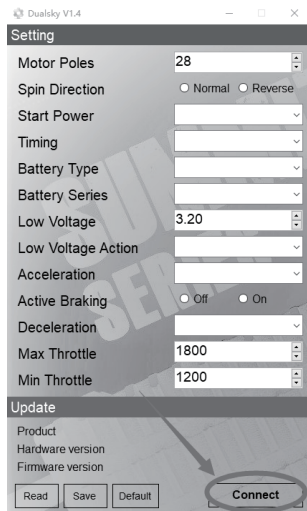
Dualsky V1.4

Setting

Motor Poles 28

Spin Direction ○ Normal ○ Reverse

Start Power

Timing

Battery Type

Battery Series

Low Voltage 3.20

Low Voltage Action

Acceleration

Active Braking ○ Off ○ On

Deceleration

Max Throttle 1800

Min Throttle 1200

Update

Product

Hardware version

Firmware version

Read Save Default Connect